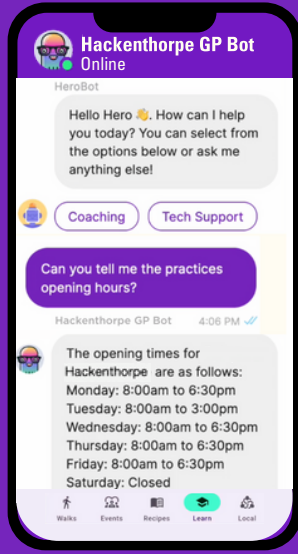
Hackenthorpe GP Bot
Online

HeroBot

Hello Hero 👋. How can I help you today? You can select from the options below or ask me anything else!

Coaching

Tech Support

Can you tell me the practices opening hours?

Hackenthorpe GP Bot 4:06 PM

The opening times for Hackenthorpe are as follows:
Monday: 8:00am to 6:30pm
Tuesday: 8:00am to 3:00pm
Wednesday: 8:00am to 6:30pm
Thursday: 8:00am to 6:30pm
Friday: 8:00am to 6:30pm
Saturday: Closed

Walks
Events
Recipes
Learn
Local